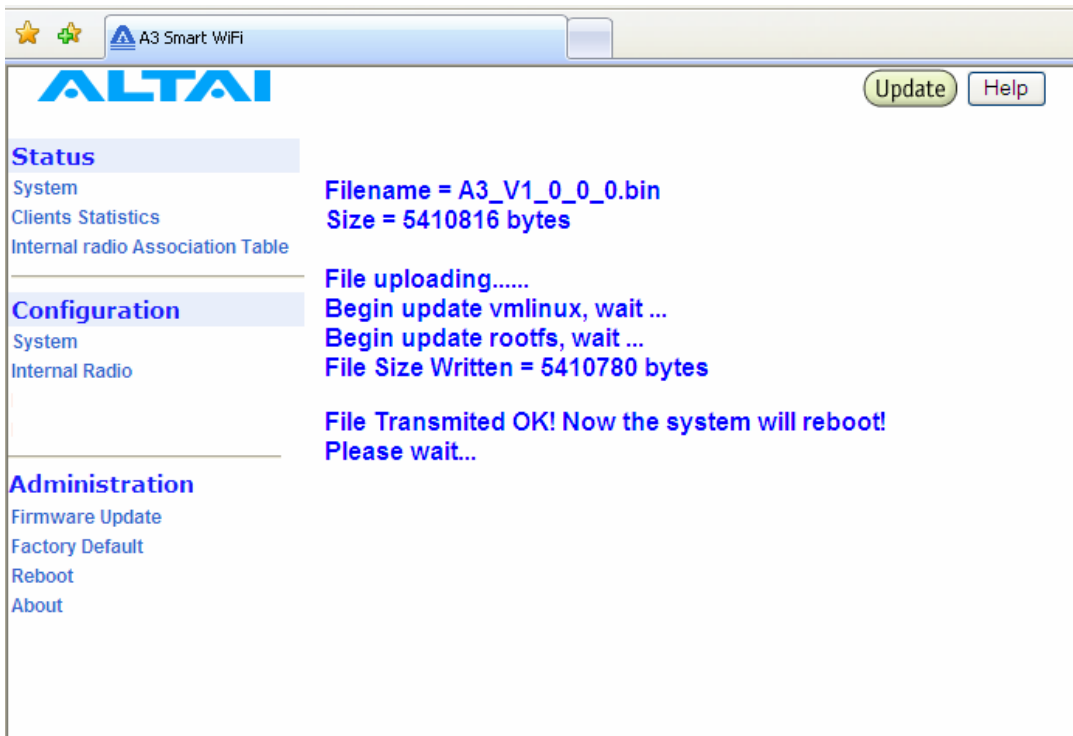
A3 Smart WiFi

ALTAI

Update Help

Status
System
Clients Statistics
Internal radio Association Table

Configuration
System
Internal Radio

Administration
Firmware Update
Factory Default
Reboot
About

Filename = A3_V1_0_0_0.bin
Size = 5410816 bytes

File uploading......
Begin update vmlinux, wait ...
Begin update rootfs, wait ...
File Size Written = 5410780 bytes

File Transmited OK! Now the system will reboot!
Please wait...